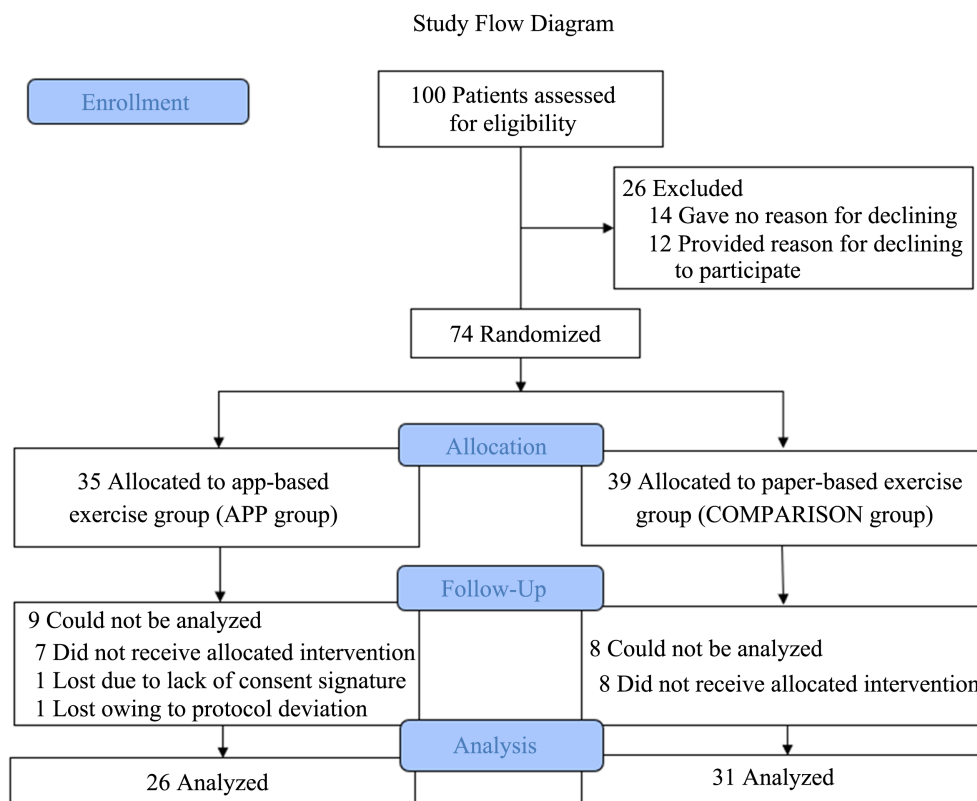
Study Flow Diagram

Enrollment

100 Patients assessed for eligibility

26 Excluded
14 Gave no reason for declining
12 Provided reason for declining to participate

74 Randomized

Allocation

35 Allocated to app-based exercise group (APP group)

39 Allocated to paper-based exercise group (COMPARISON group)

Follow-Up

9 Could not be analyzed
7 Did not receive allocated intervention
1 Lost due to lack of consent signature
1 Lost owing to protocol deviation

8 Could not be analyzed
8 Did not receive allocated interventio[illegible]

Analysis

26 Analyzed

31 Analyzed